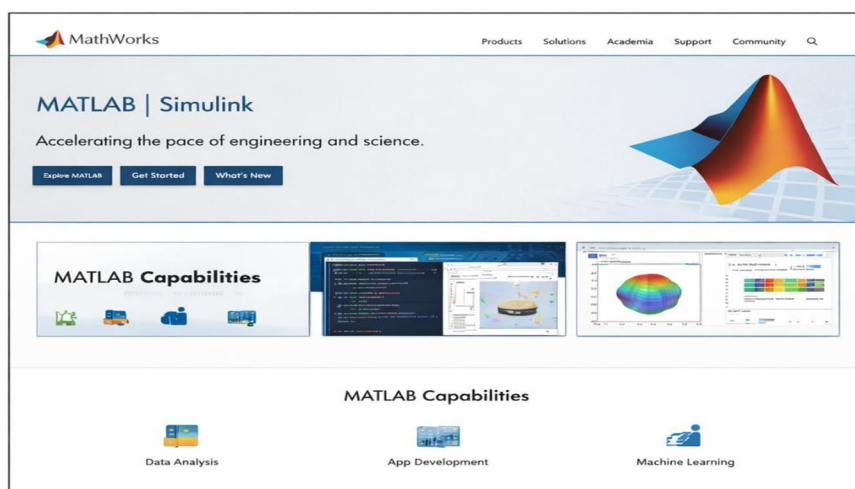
MathWorks

Products Solutions Academia Support Community

MATLAB | Simulink

Accelerating the pace of engineering and science.

Explore MATLAB Get Started What's New

MATLAB Capabilities

MATLAB Capabilities

Data Analysis

App Development

Machine Learning